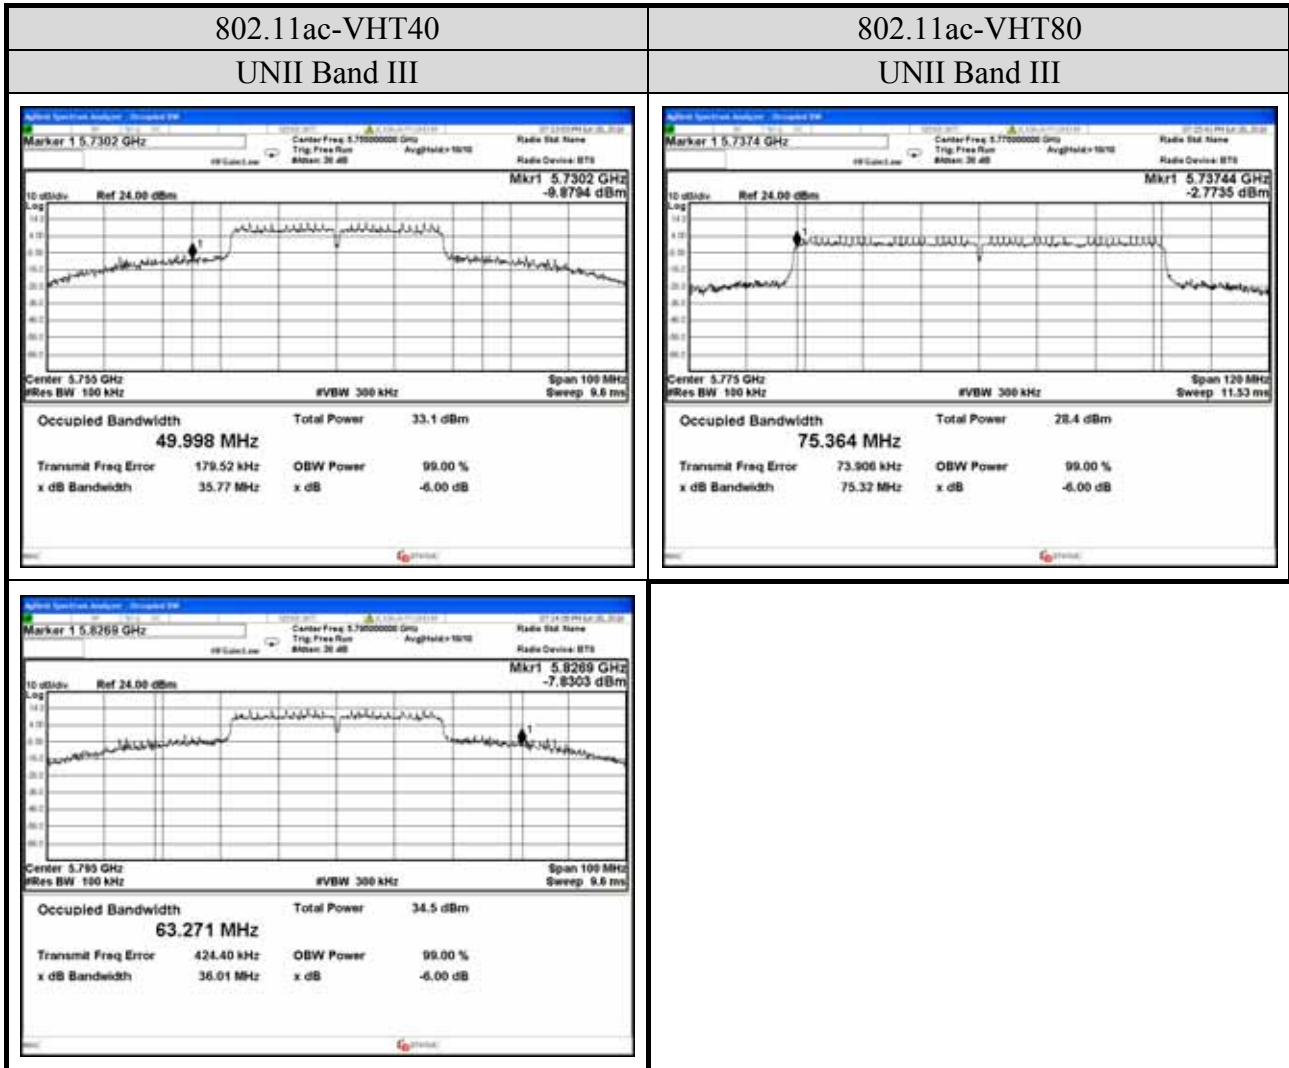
| 802.11ac-VHT40 | 802.11ac-VHT80 |
|---|---|
| UNII Band III | UNII Band III |
| Marker 1 5.7302 GHz<br>Center Freq: 5.755000000 GHz<br>Trig: Free Run<br>#Atten: 30 dB<br>Avg\|Hold>10/10<br>Radio Std: None<br>Radio Device: BTS<br>Mkr1 5.7302 GHz<br>-9.8794 dBm<br>10 dB/div Ref 24.00 dBm<br>Log<br>Center 5.755 GHz<br>#Res BW 100 kHz<br>#VBW 300 kHz<br>Span 100 MHz<br>Sweep 9.6 ms<br>Occupied Bandwidth<br>49.998 MHz<br>Total Power 33.1 dBm<br>Transmit Freq Error 179.52 kHz<br>OBW Power 99.00 %<br>x dB Bandwidth 35.77 MHz<br>x dB -6.00 dB | Marker 1 5.7374 GHz<br>Center Freq: 5.775000000 GHz<br>Trig: Free Run<br>#Atten: 30 dB<br>Avg\|Hold>10/10<br>Radio Std: None<br>Radio Device: BTS<br>Mkr1 5.73744 GHz<br>-2.7735 dBm<br>10 dB/div Ref 24.00 dBm<br>Log<br>Center 5.775 GHz<br>#Res BW 100 kHz<br>#VBW 300 kHz<br>Span 120 MHz<br>Sweep 11.53 ms<br>Occupied Bandwidth<br>75.364 MHz<br>Total Power 28.4 dBm<br>Transmit Freq Error 73.906 kHz<br>OBW Power 99.00 %<br>x dB Bandwidth 75.32 MHz<br>x dB -6.00 dB |
| Marker 1 5.8269 GHz<br>Center Freq: 5.795000000 GHz<br>Trig: Free Run<br>#Atten: 30 dB<br>Avg\|Hold>10/10<br>Radio Std: None<br>Radio Device: BTS<br>Mkr1 5.8269 GHz<br>-7.8303 dBm<br>10 dB/div Ref 24.00 dBm<br>Log<br>Center 5.795 GHz<br>#Res BW 100 kHz<br>#VBW 300 kHz<br>Span 100 MHz<br>Sweep 9.6 ms<br>Occupied Bandwidth<br>63.271 MHz<br>Total Power 34.5 dBm<br>Transmit Freq Error 424.40 kHz<br>OBW Power 99.00 %<br>x dB Bandwidth 36.01 MHz<br>x dB -6.00 dB | |